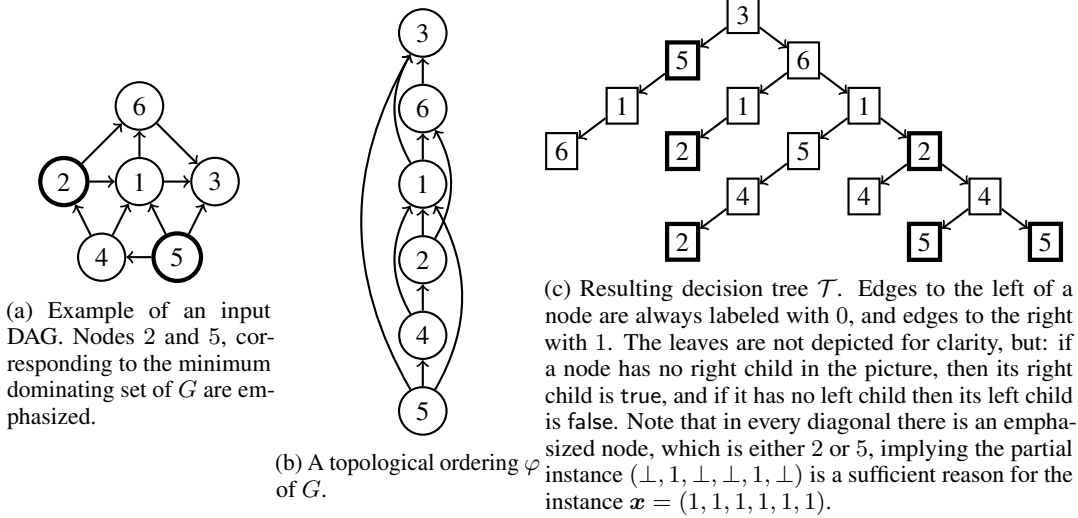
6
2
1
3
4
5

(a) Example of an input DAG. Nodes 2 and 5, corresponding to the minimum dominating set of $G$ are emphasized.

3
6
1
2
4
5

(b) A topological ordering $\varphi$ of $G$.

3
5
6
1
1
1
6
2
5
2
4
4
4
2
5
5

(c) Resulting decision tree $\mathcal{T}$. Edges to the left of a node are always labeled with 0, and edges to the right with 1. The leaves are not depicted for clarity, but: if a node has no right child in the picture, then its right child is true, and if it has no left child then its left child is false. Note that in every diagonal there is an emphasized node, which is either 2 or 5, implying the partial instance $(\bot, 1, \bot, \bot, 1, \bot)$ is a sufficient reason for the instance $\boldsymbol{x} = (1, 1, 1, 1, 1, 1)$.